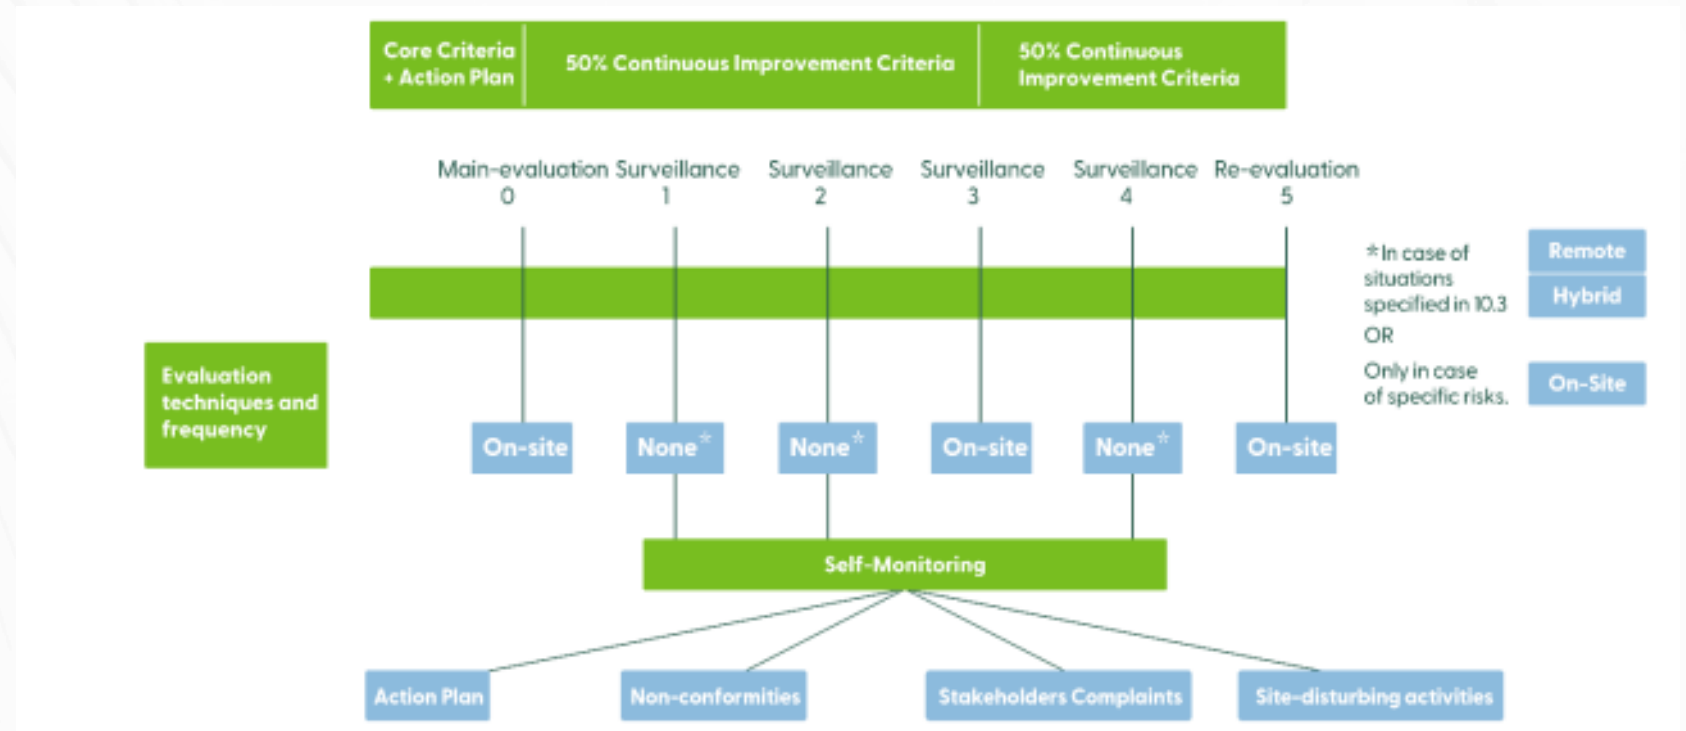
Core Criteria + Action Plan

50% Continuous Improvement Criteria

50% Continuous Improvement Criteria

Main-evaluation 0

Surveillance 1

Surveillance 2

Surveillance 3

Surveillance 4

Re-evaluation 5

*In case of situations specified in 10.3

Remote

Hybrid

OR

Only in case of specific risks.

On-Site

Evaluation techniques and frequency

On-site

None*

None*

On-site

None*

On-site

Self-Monitoring

Action Plan

Non-conformities

Stakeholders Complaints

Site-disturbing activities